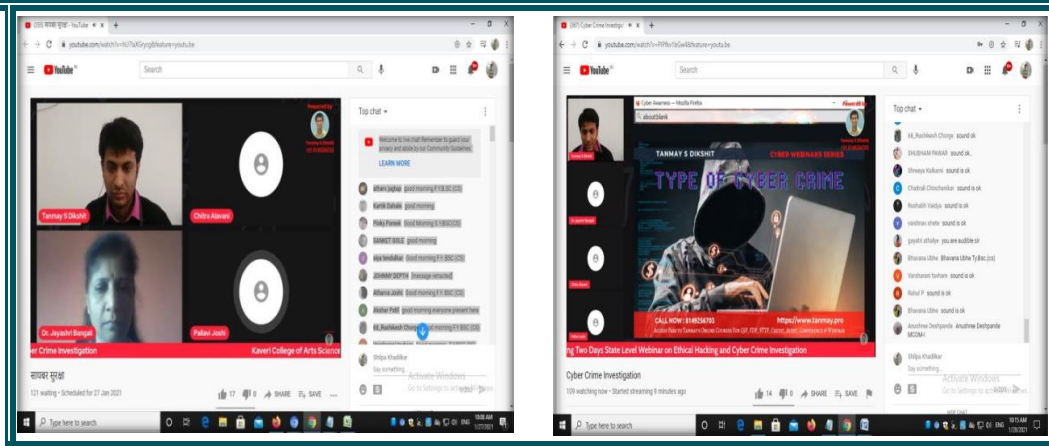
(133) सायबर सुरक्षा - YouTube
youtube.com/watch?v=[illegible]&feature=youtu.be
YouTube IN
Search
Tanmay S Dikshit
Chitra Alavani
Dr. Jayashri Bangali
Pallavi Joshi
Top chat
Welcome to live chat! Remember to guard your privacy and abide by our Community Guidelines.
LEARN MORE
Atharv jagtap good morning F.Y.B.SC (CS)
Kartik Dabale good morning
Pinky Pansre Good Morning S.Y.BSC(CS)
SANKET BOLE good morning
siya tendulkar Good morning F.Y. BSC (CS)
JOHNNY DEPTH [message retracted]
Atharva Joshi Good morning F.Y. BSC (CS)
Akshar Patil good morning everyone present here
A4_Rushikesh Chorge good morning F.Y BSC (CS)
ber Crime Investigation
Kaveri College of Arts Science
Shilpa Khadilkar
Say something...
सायबर सुरक्षा
121 waiting • Scheduled for 27 Jan 2021
17 0 SHARE SAVE
Activate Windows
Go to Settings to activate Windows.
Type here to search
10:00 AM
1/27/2021

(287) Cyber Crime Investigation
youtube.com/watch?v=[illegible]&feature=youtu.be
YouTube IN
Search
Cyber Awareness — Mozilla Firefox
about:blank
TANMAY S DIKSHIT
CYBER WEBINARS SERIES
TYPE OF CYBER CRIME
CALL NOW : 8149256703
https://www.tanmay.pro
ng Two Days State Level Webinar on Ethical Hacking and Cyber Crime Investigation
Top chat
A4_Rushikesh Chorge sound ok
SHUBHAM PAWAR sound ok..
Shreeya Kulkarni sound is ok
Chaitrali Chinchankar sound is ok
Rushabh Vaidya sound is ok
vaishnavi shete sound is ok
gayatri athalye you are audible sir
Bhavana Ubhe Bhavana Ubhe Ty.Bsc.(cs)
Vaishnavi Ambre sound is ok
Rahul P sound is ok
Bhavana Ubhe sound is ok
Anushree Deshpande Anushree Deshpande MCOM-I
Shilpa Khadilkar
Say something...
Cyber Crime Investigation
109 watching now • Started streaming 9 minutes ago
14 0 SHARE SAVE
Activate Windows
Go to Settings to activate Windows.
Type here to search
10:15 AM
1/28/2021